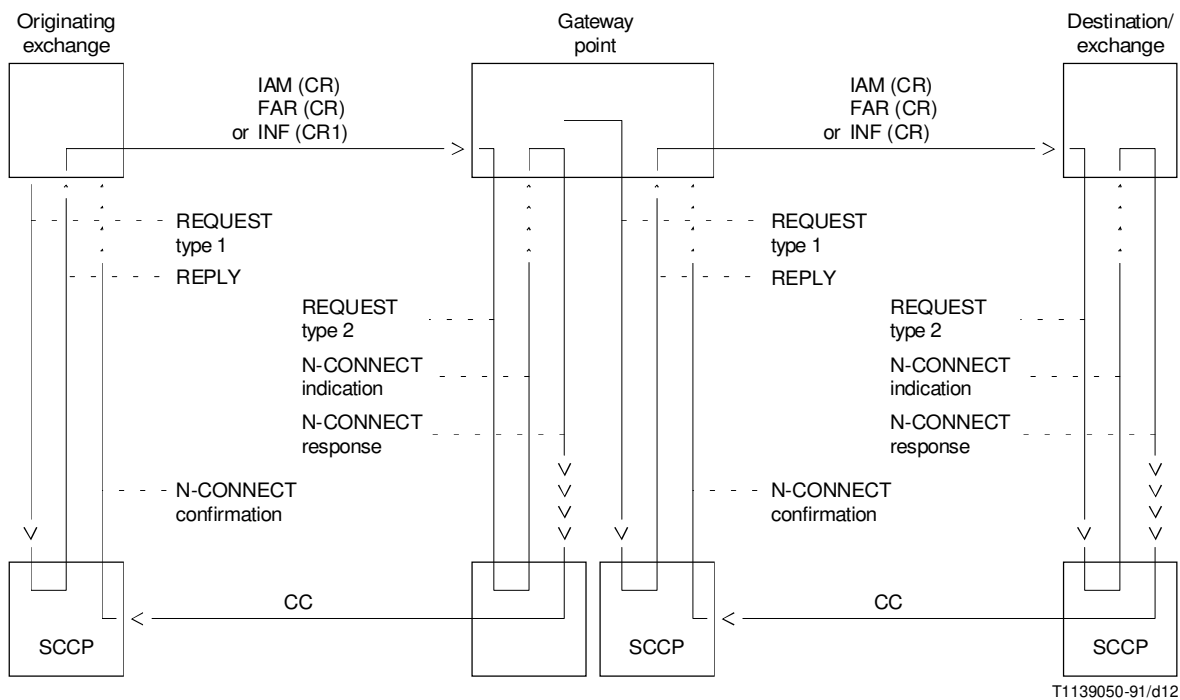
Originating exchange

Gateway point

Destination/ exchange

IAM (CR)
FAR (CR)
or INF (CR1)

IAM (CR)
FAR (CR)
or INF (CR)

REQUEST type 1

REPLY

REQUEST type 2

N-CONNECT indication

N-CONNECT response

N-CONNECT confirmation

REQUEST type 1

REPLY

REQUEST type 2

N-CONNECT indication

N-CONNECT response

N-CONNECT confirmation

CC

CC

SCCP

SCCP

SCCP

T1139050-91/d12